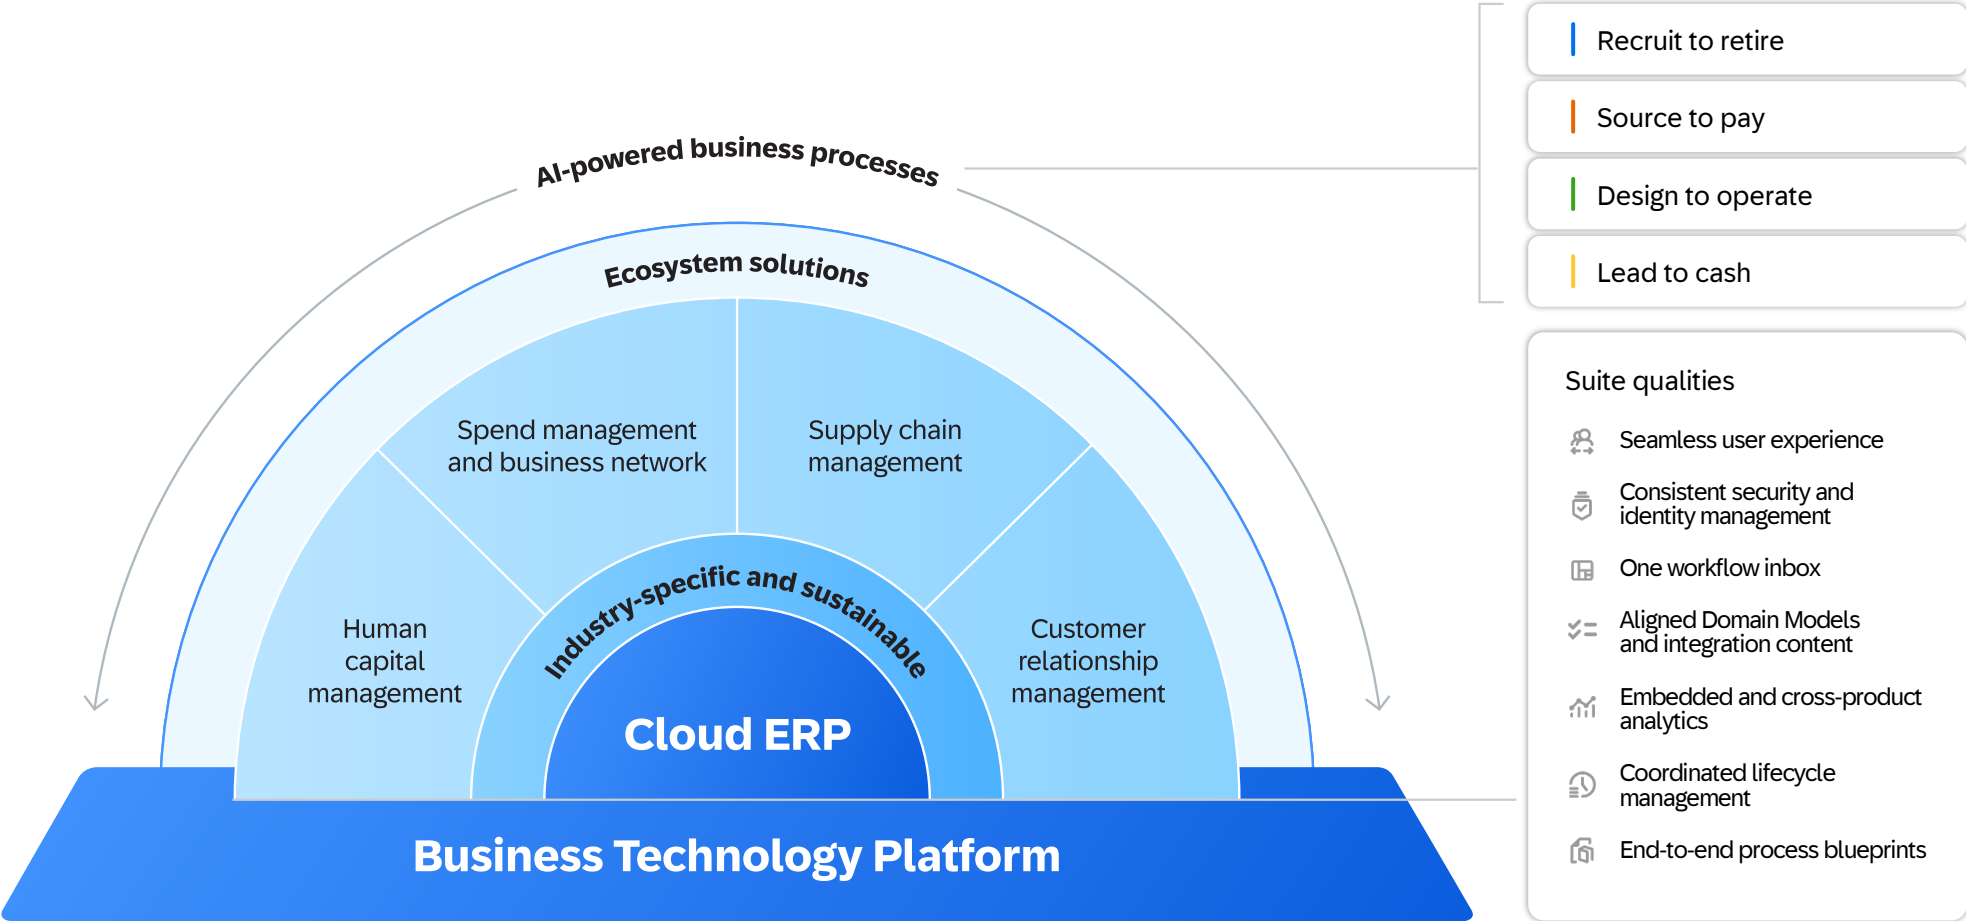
AI-powered business processes

Ecosystem solutions

Spend management and business network

Supply chain management

Human capital management

Customer relationship management

Industry-specific and sustainable

Cloud ERP

Business Technology Platform

Recruit to retire

Source to pay

Design to operate

Lead to cash

Suite qualities

Seamless user experience

Consistent security and identity management

One workflow inbox

Aligned Domain Models and integration content

Embedded and cross-product analytics

Coordinated lifecycle management

End-to-end process blueprints